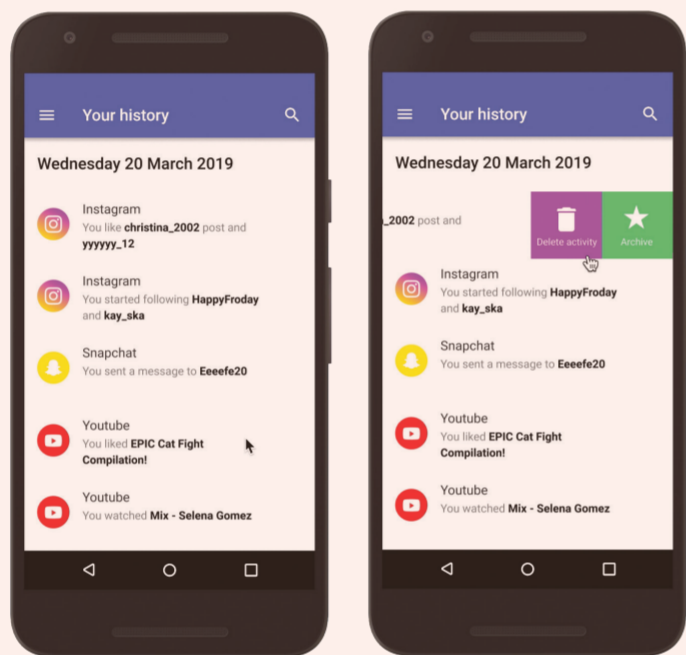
Your history

Wednesday 20 March 2019

Instagram
You like christina_2002 post and yyyyyy_12

Instagram
You started following HappyFroday and kay_ska

Snapchat
You sent a message to Eeeefe20

Youtube
You liked EPIC Cat Fight Compilation!

Youtube
You watched Mix - Selena Gomez

Your history

Wednesday 20 March 2019

_2002 post and

Delete activity

Archive

Instagram
You started following HappyFroday and kay_ska

Snapchat
You sent a message to Eeeefe20

Youtube
You liked EPIC Cat Fight Compilation!

Youtube
You watched Mix - Selena Gomez